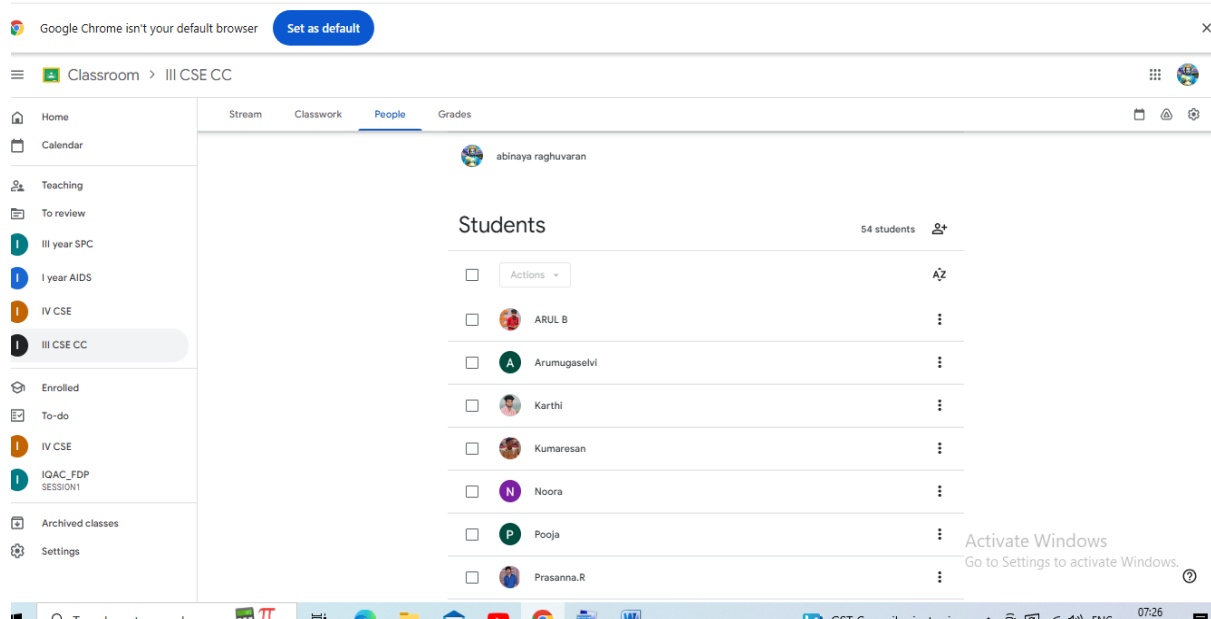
Google Chrome isn't your default browser Set as default

Classroom > III CSE CC

Home
Calendar
Teaching
To review
III year SPC
I year AIDS
IV CSE
III CSE CC
Enrolled
To-do
IV CSE
IQAC_FDP
SESSION1
Archived classes
Settings

Stream Classwork People Grades

abinaya raghuvaran

Students
54 students

Actions

ARUL B
Arumugaselvi
Karthi
Kumaresan
Noora
Pooja
Prasanna.R

Activate Windows
Go to Settings to activate Windows.

07:26